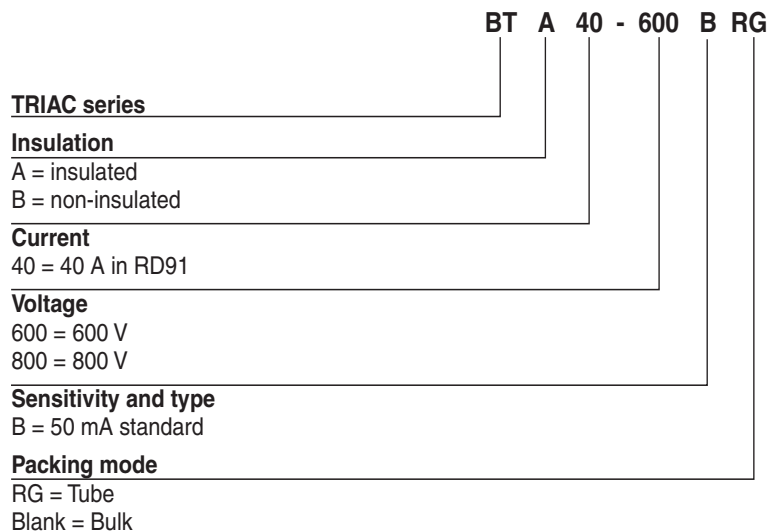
BT A 40 - 600 B RG

TRIAC series

Insulation
A = insulated
B = non-insulated

Current
40 = 40 A in RD91

Voltage
600 = 600 V
800 = 800 V

Sensitivity and type
B = 50 mA standard

Packing mode
RG = Tube
Blank = Bulk